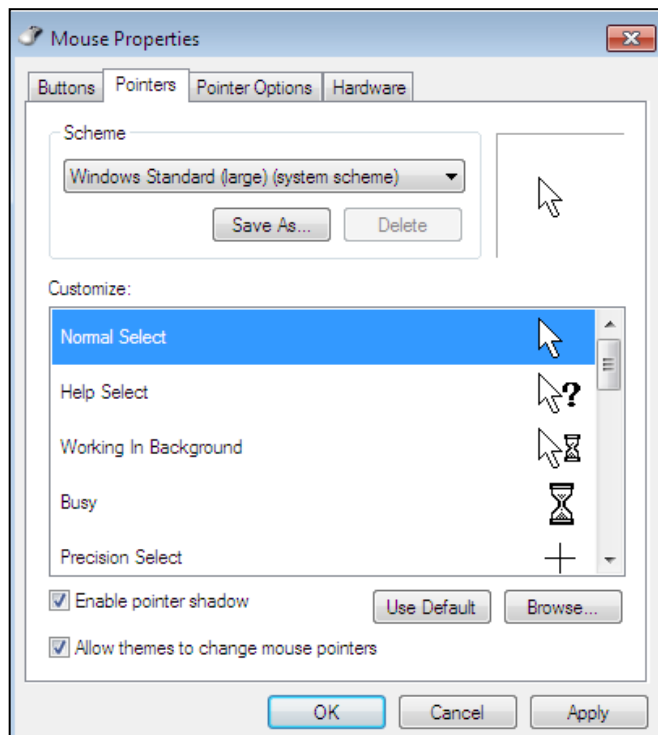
Mouse Properties

Buttons | Pointers | Pointer Options | Hardware

Scheme

Windows Standard (large) (system scheme)

Save As... Delete

Customize:

Normal Select

Help Select

Working In Background

Busy

Precision Select

Enable pointer shadow

Use Default Browse...

Allow themes to change mouse pointers

OK Cancel Apply